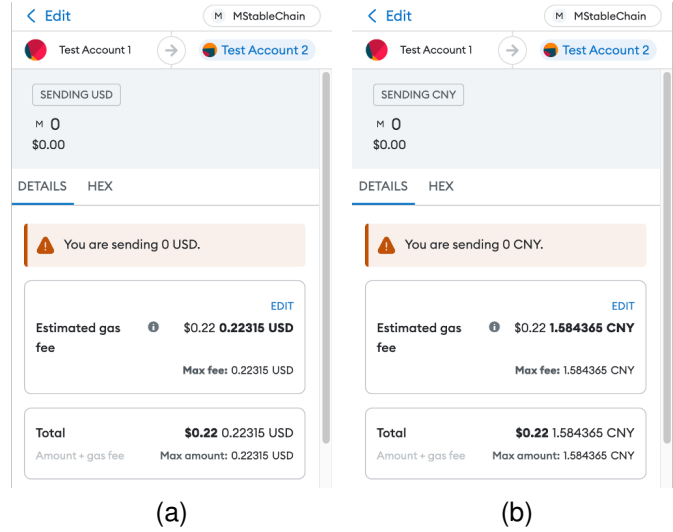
< Edit
M MStableChain
Test Account 1
Test Account 2
SENDING USD
M 0
$0.00
DETAILS HEX
You are sending 0 USD.
EDIT
Estimated gas fee $0.22 **0.22315 USD**
Max fee: 0.22315 USD
Total **$0.22** 0.22315 USD
Amount + gas fee Max amount: 0.22315 USD

(a)

< Edit
M MStableChain
Test Account 1
Test Account 2
SENDING CNY
M 0
$0.00
DETAILS HEX
You are sending 0 CNY.
EDIT
Estimated gas fee $0.22 **1.584365 CNY**
Max fee: 1.584365 CNY
Total **$0.22** 1.584365 CNY
Amount + gas fee Max amount: 1.584365 CNY

(b)